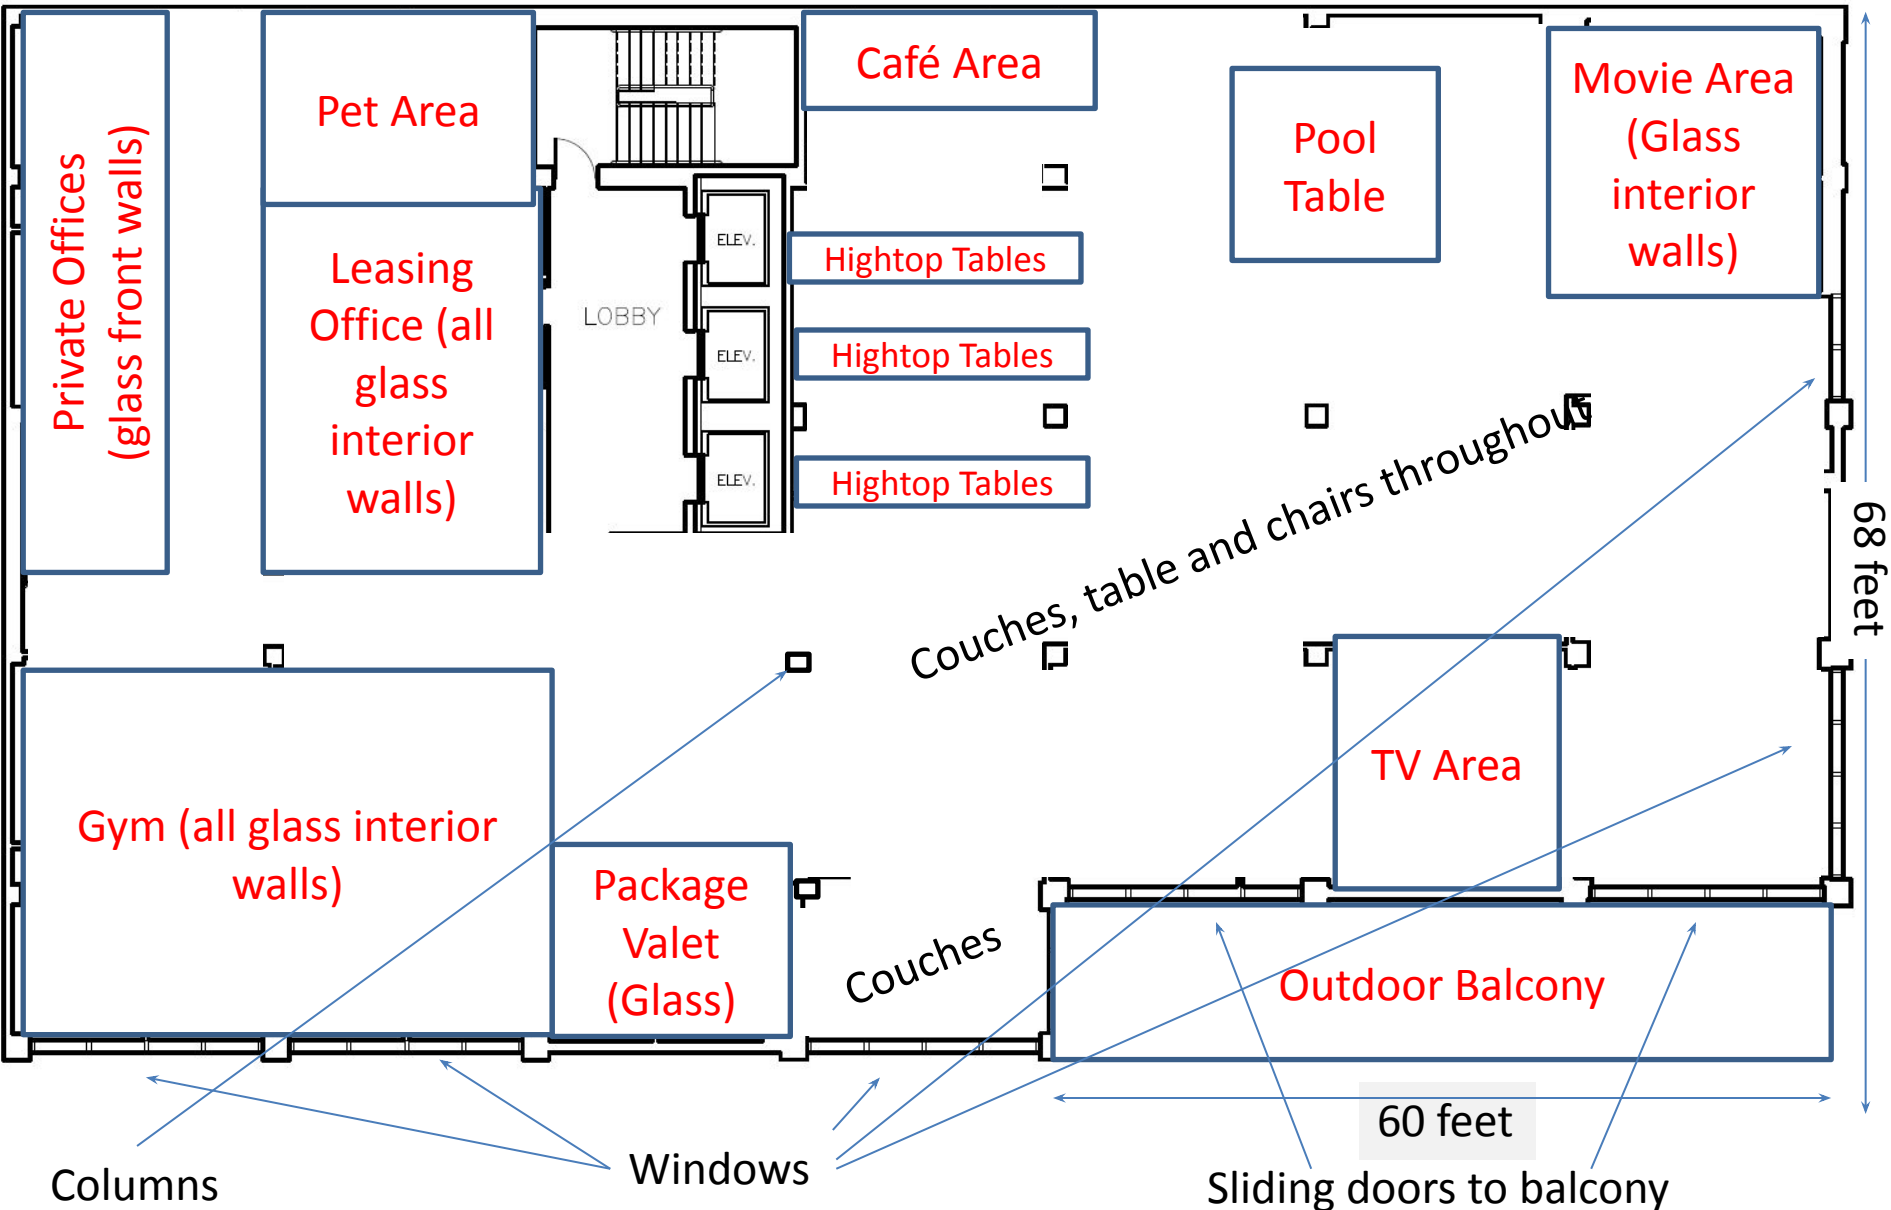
Private Offices (glass front walls)

Pet Area

Leasing Office (all glass interior walls)

LOBBY

ELEV.

ELEV.

ELEV.

Café Area

Hightop Tables

Hightop Tables

Hightop Tables

Pool Table

Movie Area (Glass interior walls)

Couches, table and chairs throughout

68 feet

Gym (all glass interior walls)

Package Valet (Glass)

Couches

TV Area

Outdoor Balcony

60 feet

Columns

Windows

Sliding doors to balcony